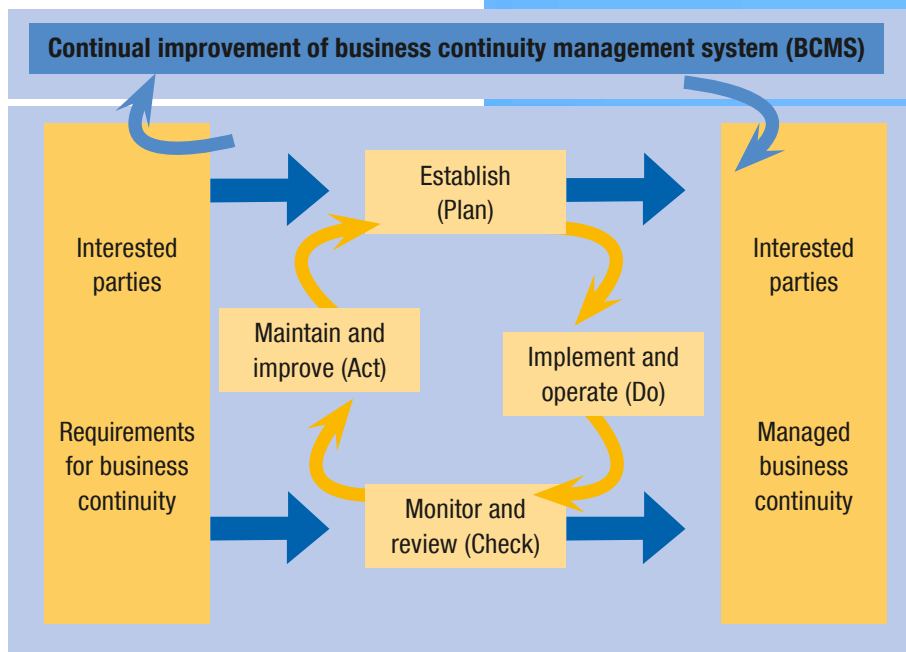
Continual improvement of business continuity management system (BCMS)

Interested parties

Requirements for business continuity

Establish (Plan)

Maintain and improve (Act)

Implement and operate (Do)

Monitor and review (Check)

Interested parties

Managed business continuity